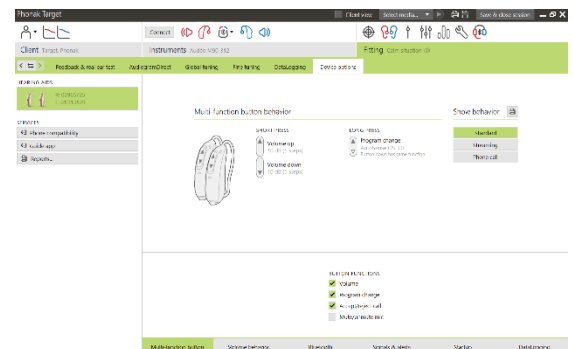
Phonak Target

Client view | Select media... | Save & close session

Connect

Client Target Phonak | Instruments Audéo V90-312 | Fitting Cam situation (3)

Feedback & real ear test | AudiogramDirect | Global tuning | Fine tuning | DataLogging | Device buttons

HEARING AIDS

SERVICES
Phone compatibility
Guide app
Reports...

Multi-function button behavior

SHORT PRESS
Volume up
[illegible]
Volume down
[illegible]

LONG PRESS
Program change
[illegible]
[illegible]

Show behavior
Standard
Streaming
Phone call

BUTTON FUNCTIONS
Volume
Program change
Accept/reject call
Mute/unmute mic

Multi-function button | Volume behavior | Bluetooth | Signals & alerts | Startup | Datalogging